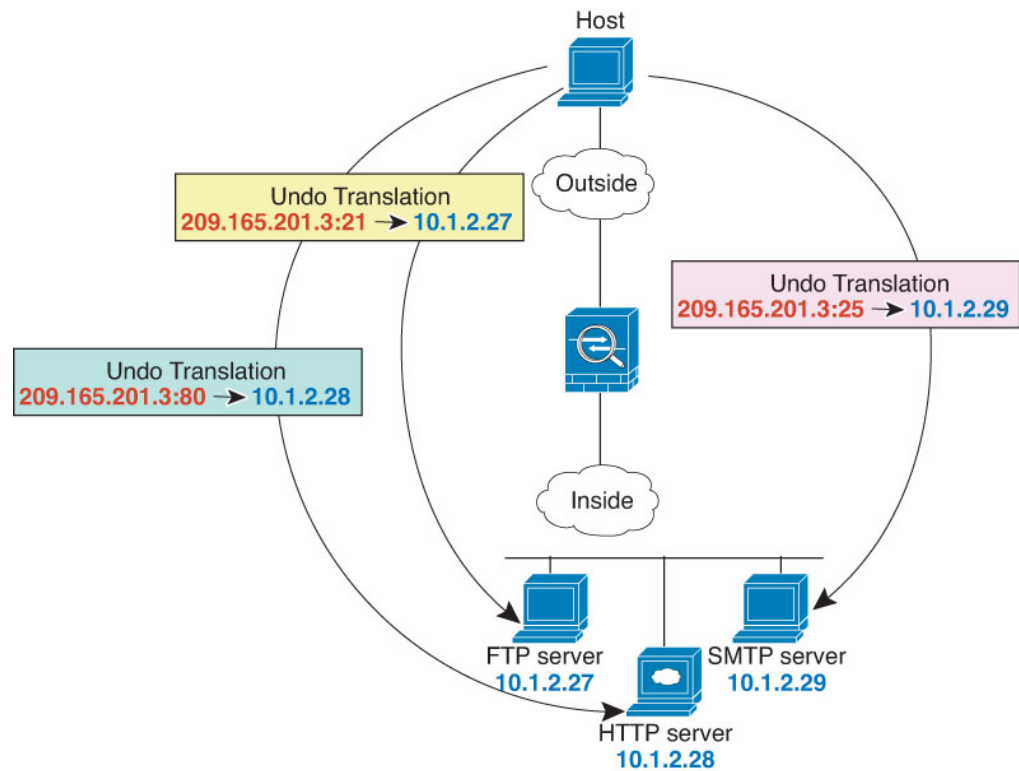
Host

Outside

Undo Translation
209.165.201.3:21 → 10.1.2.27

Undo Translation
209.165.201.3:25 → 10.1.2.29

Undo Translation
209.165.201.3:80 → 10.1.2.28

Inside

FTP server
10.1.2.27

SMTP server
10.1.2.29

HTTP server
10.1.2.28